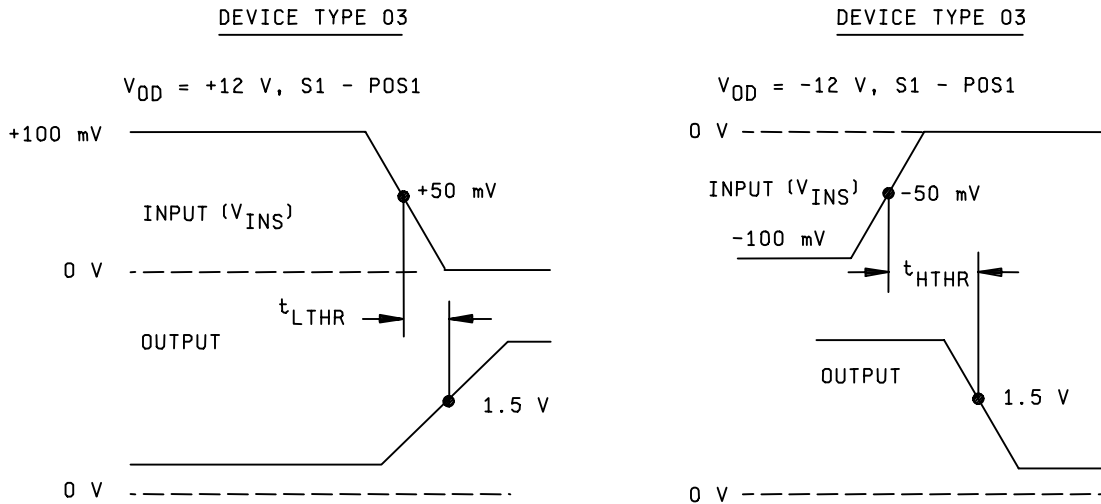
DEVICE TYPE 03

$V_{OD}$ = +12 V, S1 - POS1

+100 mV

+50 mV

INPUT ($V_{INS}$)

0 V

$t_{LTHR}$

OUTPUT

1.5 V

0 V

DEVICE TYPE 03

$V_{OD}$ = -12 V, S1 - POS1

0 V

INPUT ($V_{INS}$)

-50 mV

-100 mV

$t_{HTHR}$

OUTPUT

1.5 V

0 V